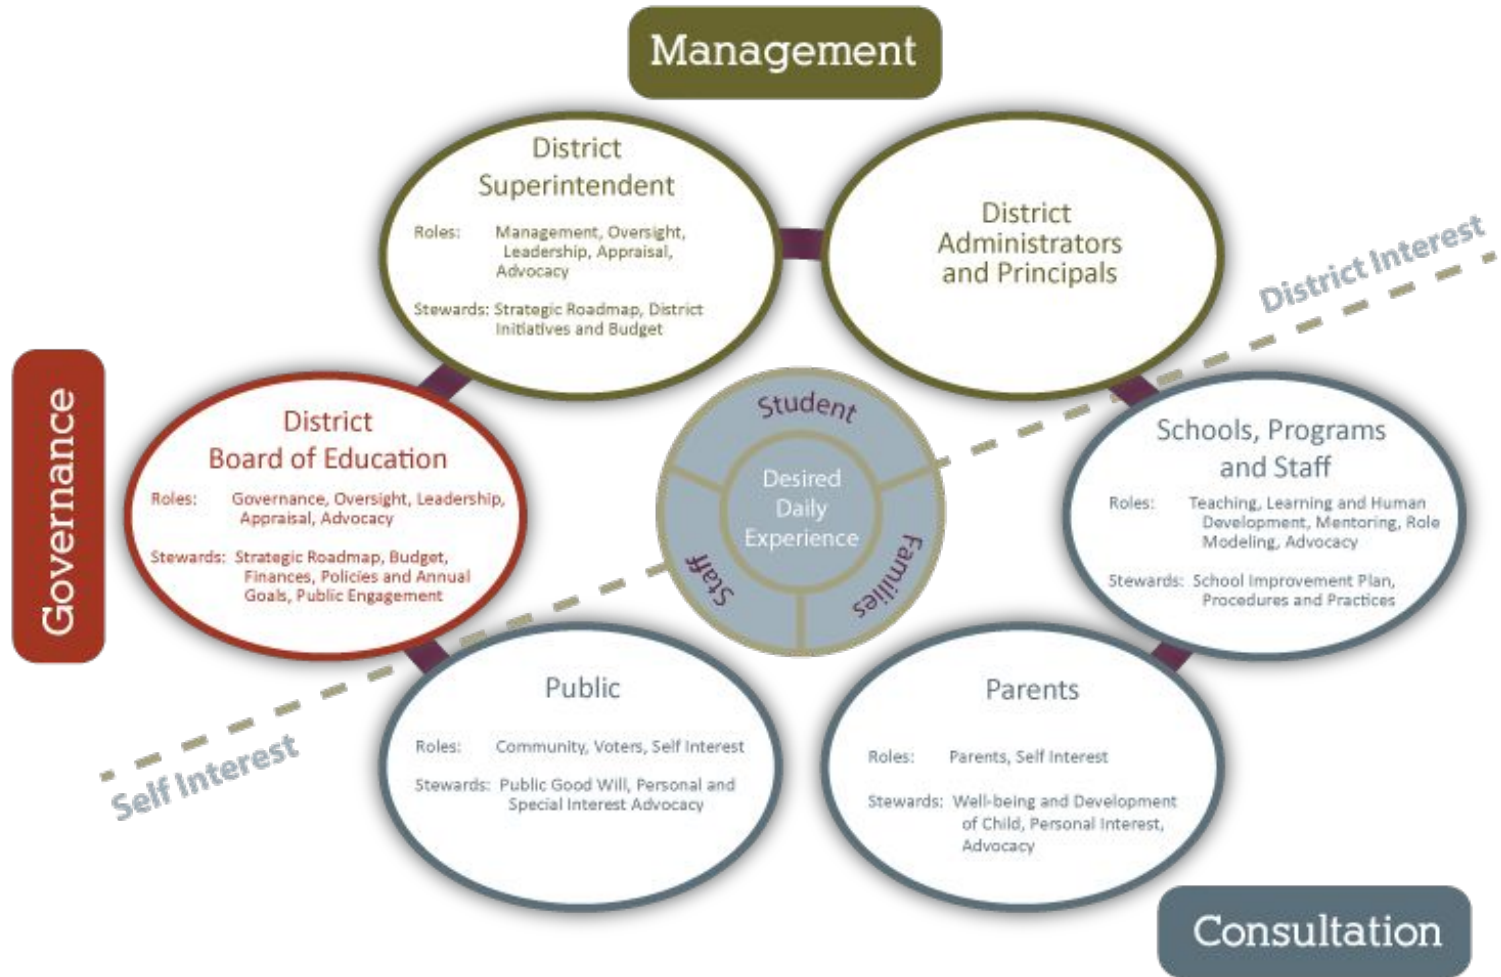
Management

District Superintendent

Roles: Management, Oversight, Leadership, Appraisal, Advocacy

Stewards: Strategic Roadmap, District Initiatives and Budget

District Administrators and Principals

District Interest

Governance

District Board of Education

Roles: Governance, Oversight, Leadership, Appraisal, Advocacy

Stewards: Strategic Roadmap, Budget, Finances, Policies and Annual Goals, Public Engagement

Student

Desired Daily Experience

Staff

Families

Schools, Programs and Staff

Roles: Teaching, Learning and Human Development, Mentoring, Role Modeling, Advocacy

Stewards: School Improvement Plan, Procedures and Practices

Self Interest

Public

Roles: Community, Voters, Self Interest

Stewards: Public Good Will, Personal and Special Interest Advocacy

Parents

Roles: Parents, Self Interest

Stewards: Well-being and Development of Child, Personal Interest, Advocacy

Consultation